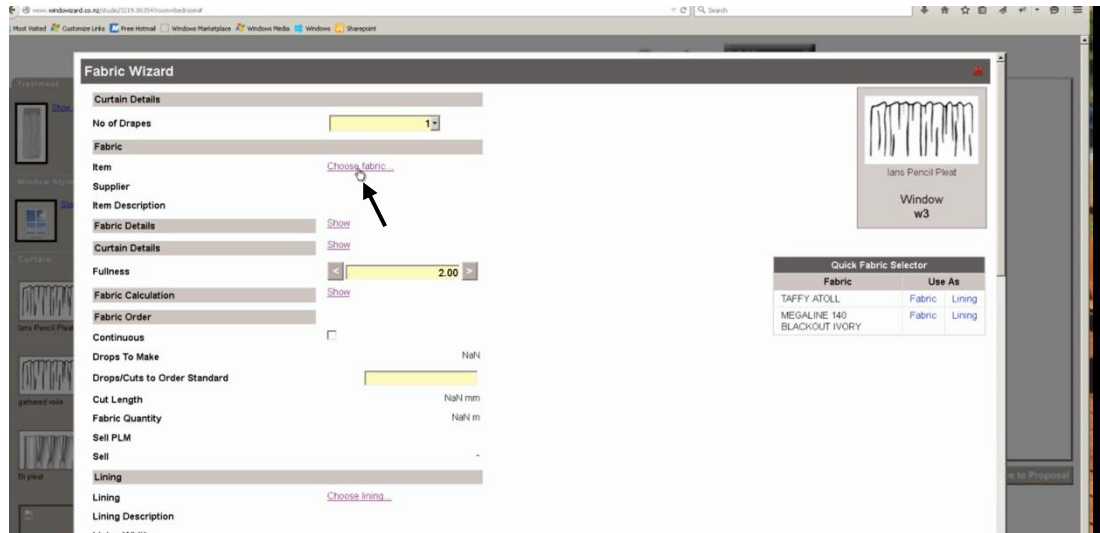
www.windowizard.co.nz/studio/3219.36354?room=bedroom#

Search

Most Visited Customize Links Free Hotmail Windows Marketplace Windows Media Windows Sharepoint

Treatment

Show

Window Style

Curtain

Ians Pencil Pleat

gathered voile

Bi pleat

to Proposal

Fabric Wizard

Curtain Details

No of Drapes 1

Fabric

Item Choose fabric...

Supplier

Item Description

Fabric Details Show

Curtain Details Show

Fullness 2.00

Fabric Calculation Show

Fabric Order

Continuous

Drops To Make NaN

Drops/Cuts to Order Standard

Cut Length NaN mm

Fabric Quantity NaN m

Sell PLM

Sell -

Lining

Lining Choose lining...

Lining Description

Ians Pencil Pleat

Window
w3

| Quick Fabric Selector | |
|---|---|
| Fabric | Use As |
| TAFFY ATOLL | Fabric Lining |
| MEGALINE 140 BLACKOUT IVORY | Fabric Lining |